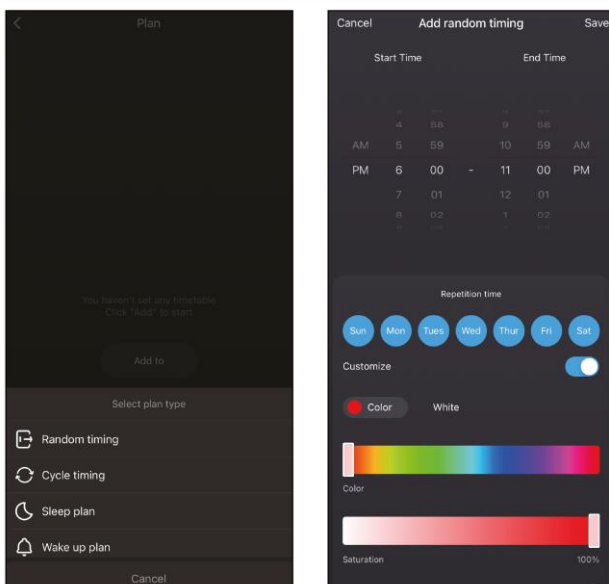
Plan

You haven't set any timetable
Click "Add" to start

Add to

Select plan type

Random timing

Cycle timing

Sleep plan

Wake up plan

Cancel

Cancel Add random timing Save

Start Time End Time

| | 4 | 58 | | 9 | 58 | |
|---|---|---|---|---|---|---|
| AM | 5 | 59 | | 10 | 59 | AM |
| PM | 6 | 00 | - | 11 | 00 | PM |
| | 7 | 01 | | 12 | 01 | |
| | 8 | 02 | | 1 | 02 | |

Repetition time

Sun Mon Tues Wed Thur Fri Sat

Customize

Color White

Color

Saturation 100%